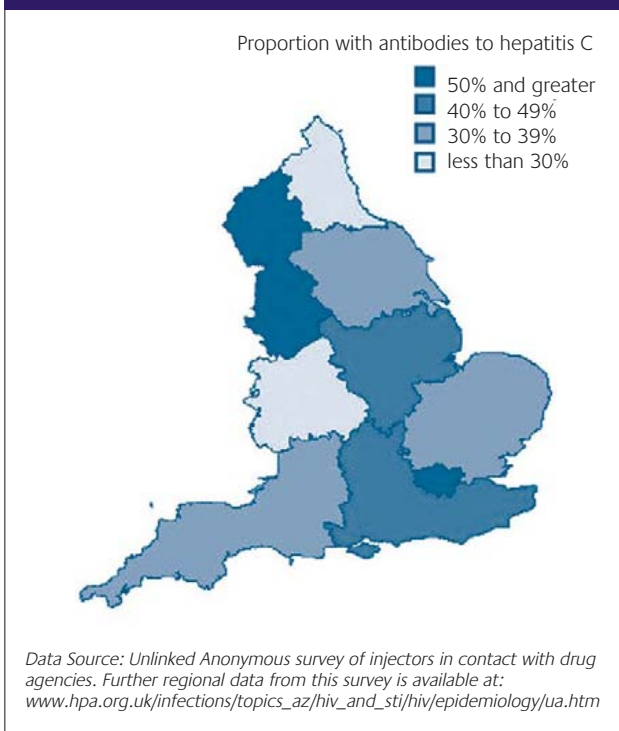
Proportion with antibodies to hepatitis C

50% and greater
40% to 49%
30% to 39%
less than 30%

Data Source: Unlinked Anonymous survey of injectors in contact with drug agencies. Further regional data from this survey is available at: www.hpa.org.uk/infections/topics_az/hiv_and_sti/hiv/epidemiology/ua.htm